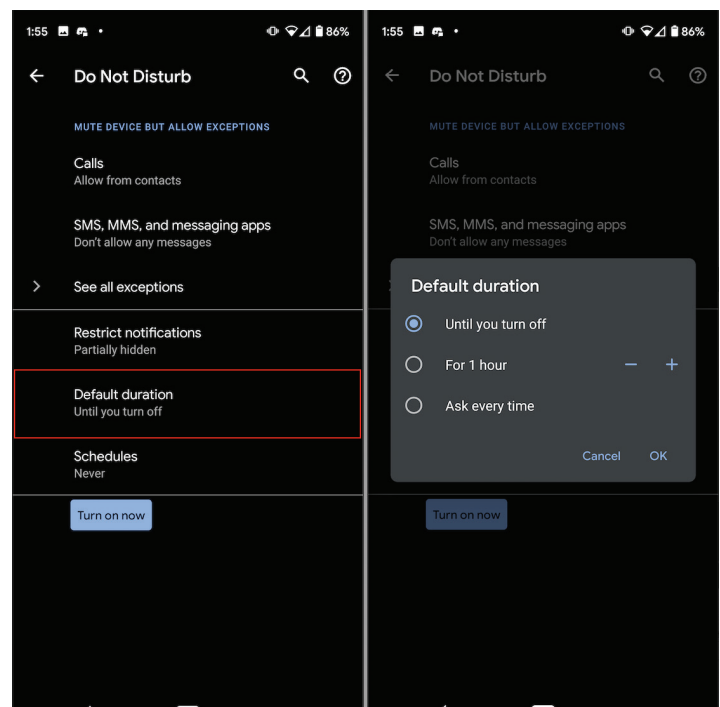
1:55 86%

Do Not Disturb

MUTE DEVICE BUT ALLOW EXCEPTIONS

Calls
Allow from contacts

SMS, MMS, and messaging apps
Don't allow any messages

See all exceptions

Restrict notifications
Partially hidden

Default duration
Until you turn off

Schedules
Never

Turn on now

1:55 86%

Do Not Disturb

MUTE DEVICE BUT ALLOW EXCEPTIONS

Calls
Allow from contacts

SMS, MMS, and messaging apps
Don't allow any messages

Default duration

Until you turn off

For 1 hour

Ask every time

Cancel OK

Turn on now